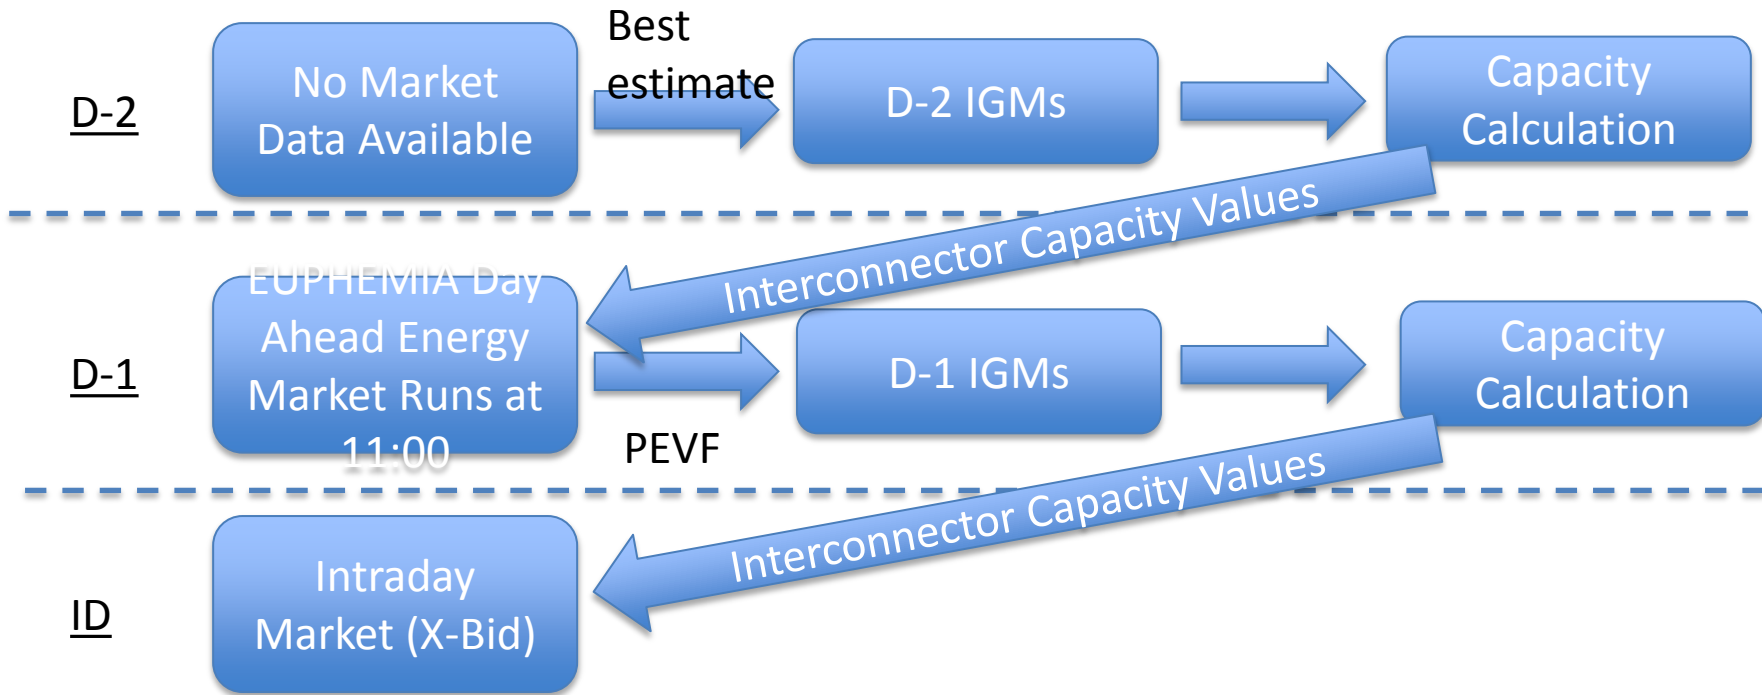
D-2

No Market Data Available

Best estimate

D-2 IGMs

Capacity Calculation

Interconnector Capacity Values

D-1

EUPHEMIA Day Ahead Energy Market Runs at 11:00

D-1 IGMs

Capacity Calculation

PEVF

Interconnector Capacity Values

ID

Intraday Market (X-Bid)